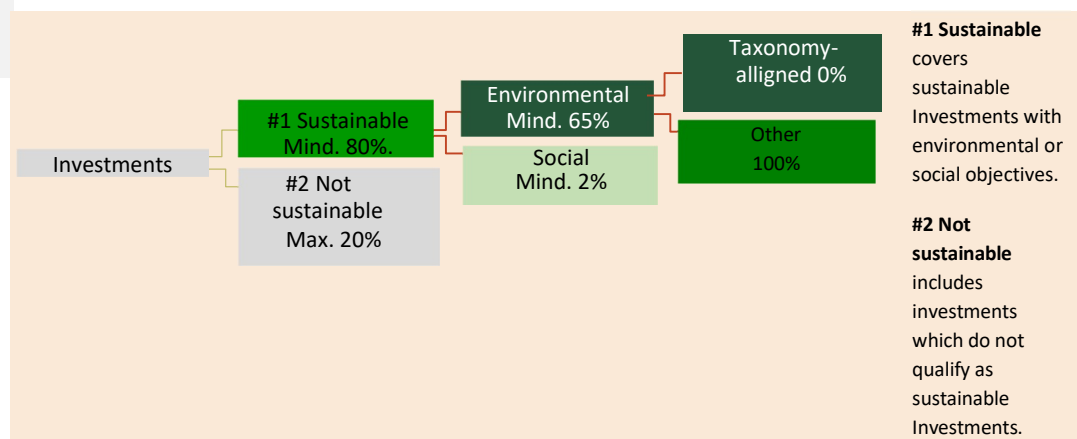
Investments

#1 Sustainable Mind. 80%.

#2 Not sustainable Max. 20%

Environmental Mind. 65%

Social Mind. 2%

Taxonomy-alligned 0%

Other 100%

**#1 Sustainable** covers sustainable Investments with environmental or social objectives.

**#2 Not sustainable** includes investments which do not qualify as sustainable Investments.